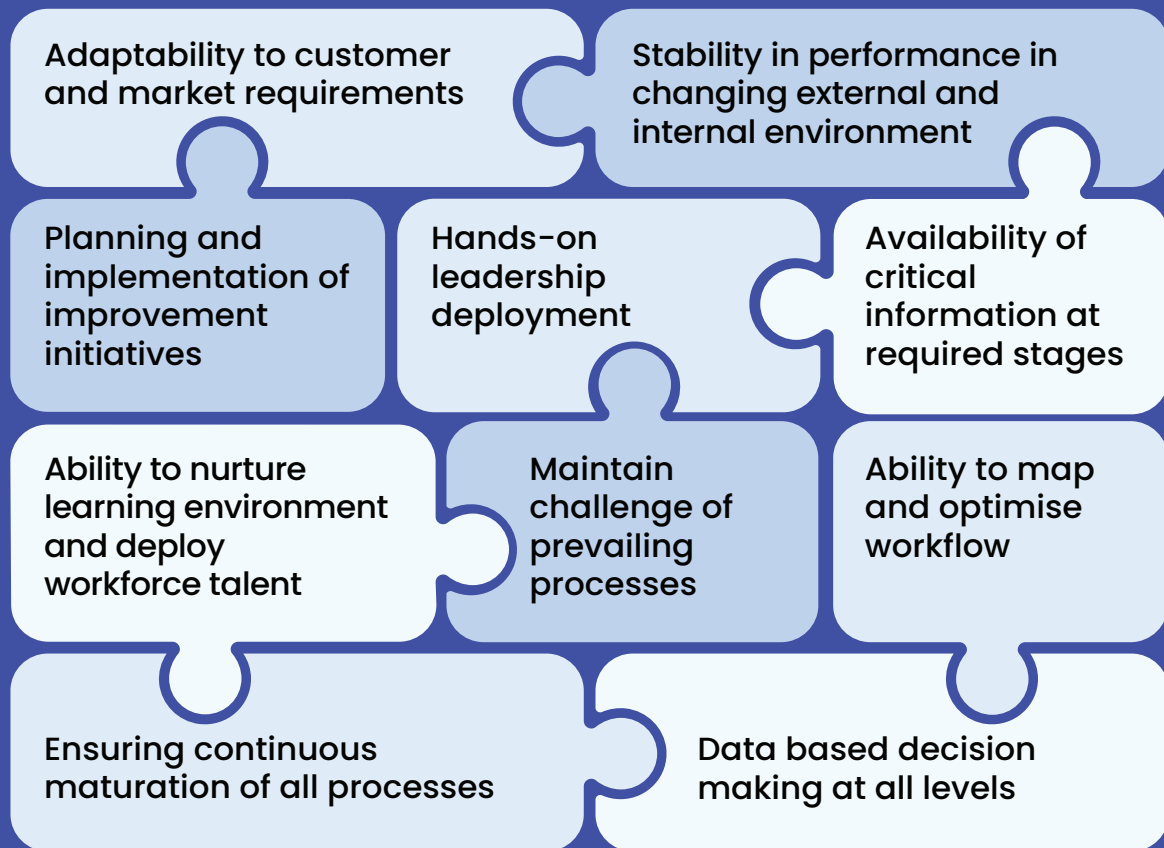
Adaptability to customer and market requirements

Stability in performance in changing external and internal environment

Planning and implementation of improvement initiatives

Hands-on leadership deployment

Availability of critical information at required stages

Ability to nurture learning environment and deploy workforce talent

Maintain challenge of prevailing processes

Ability to map and optimise workflow

Ensuring continuous maturation of all processes

Data based decision making at all levels